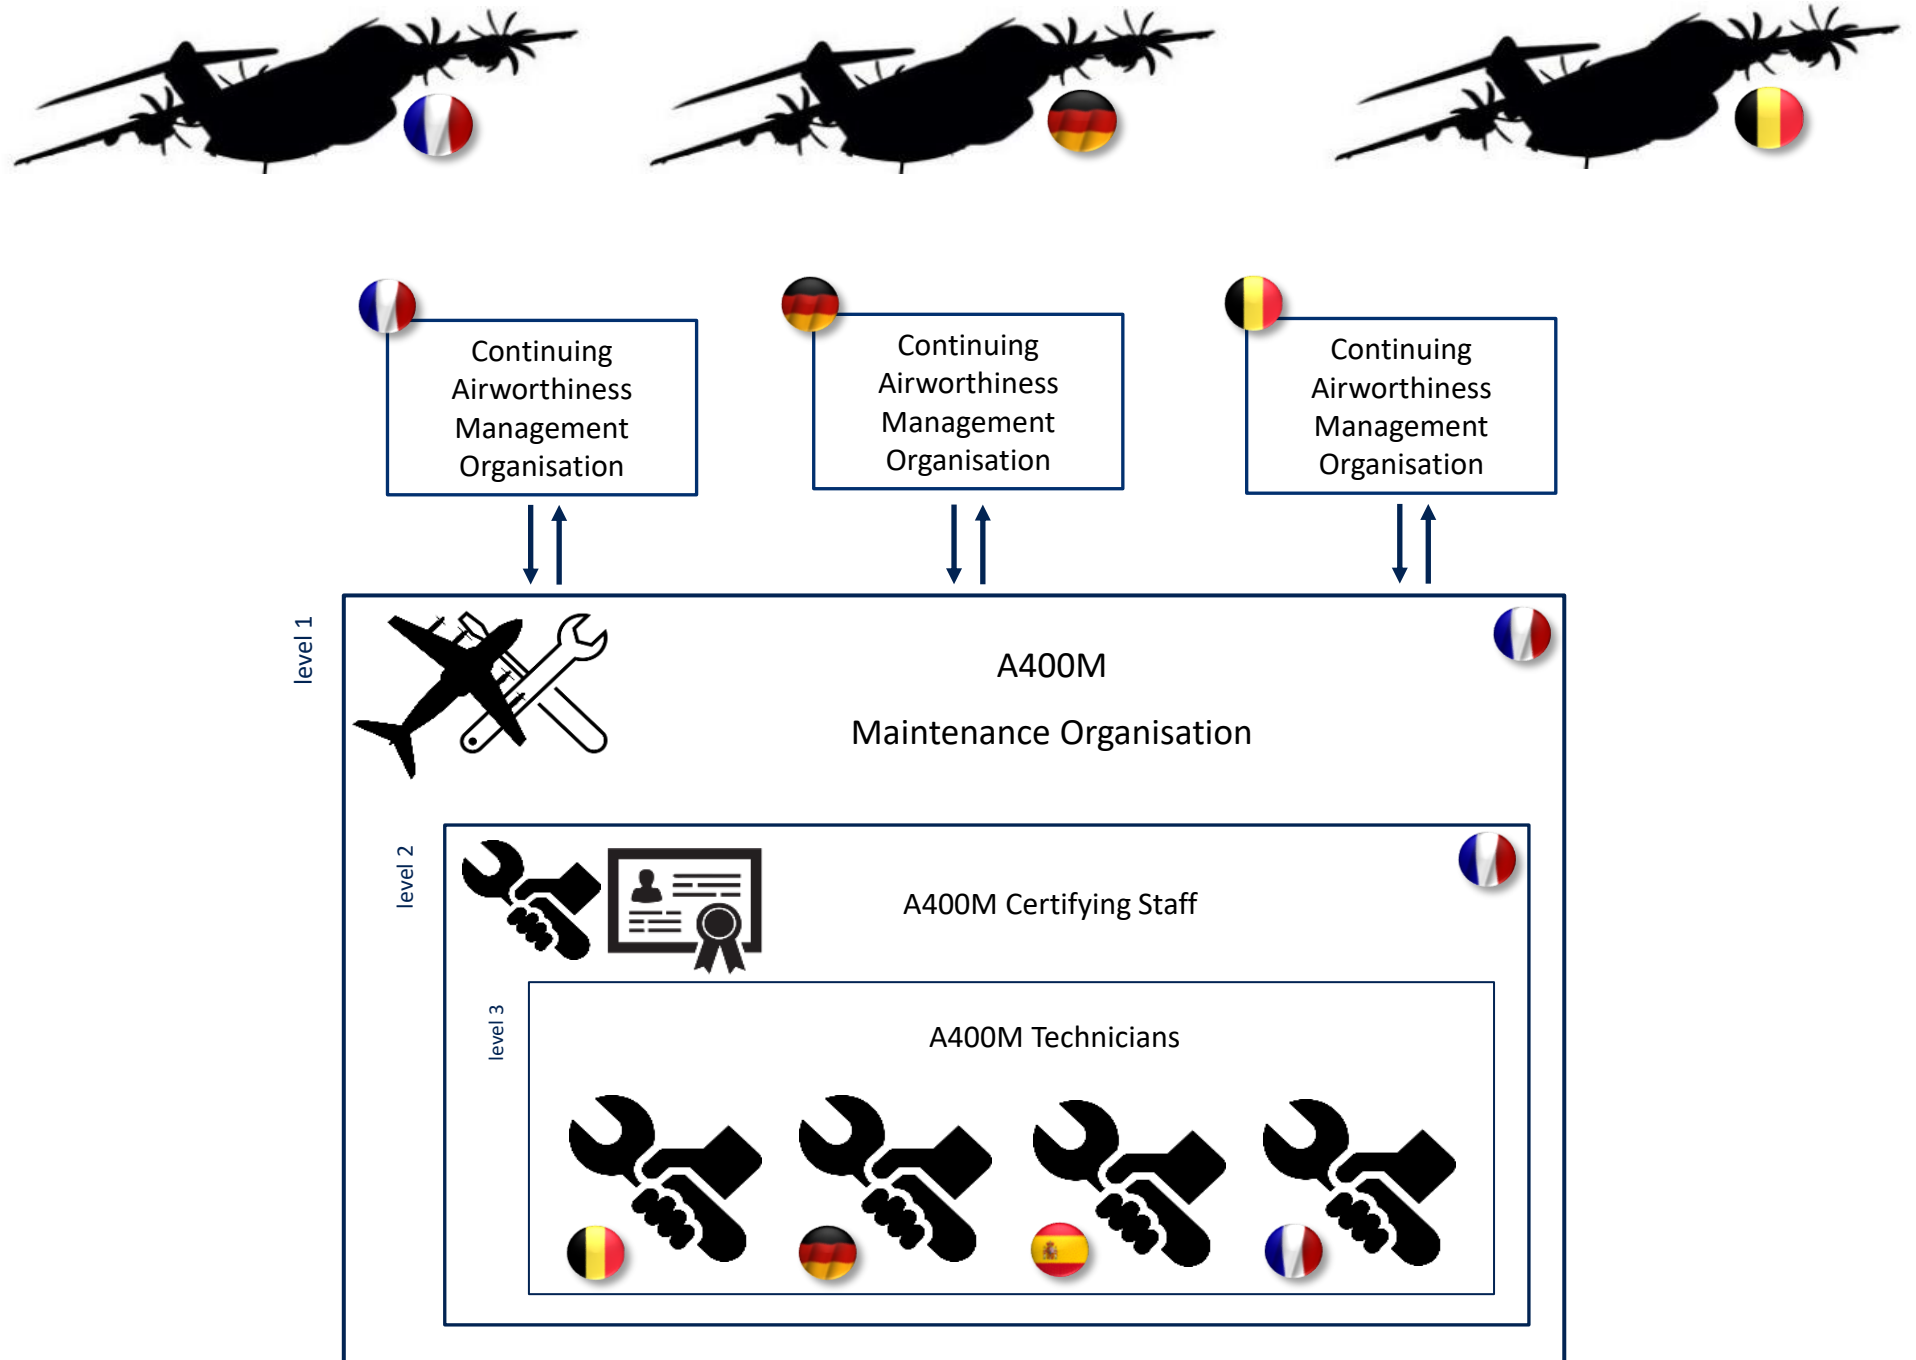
Continuing Airworthiness Management Organisation

Continuing Airworthiness Management Organisation

Continuing Airworthiness Management Organisation

level 1

A400M

Maintenance Organisation

level 2

A400M Certifying Staff

level 3

A400M Technicians